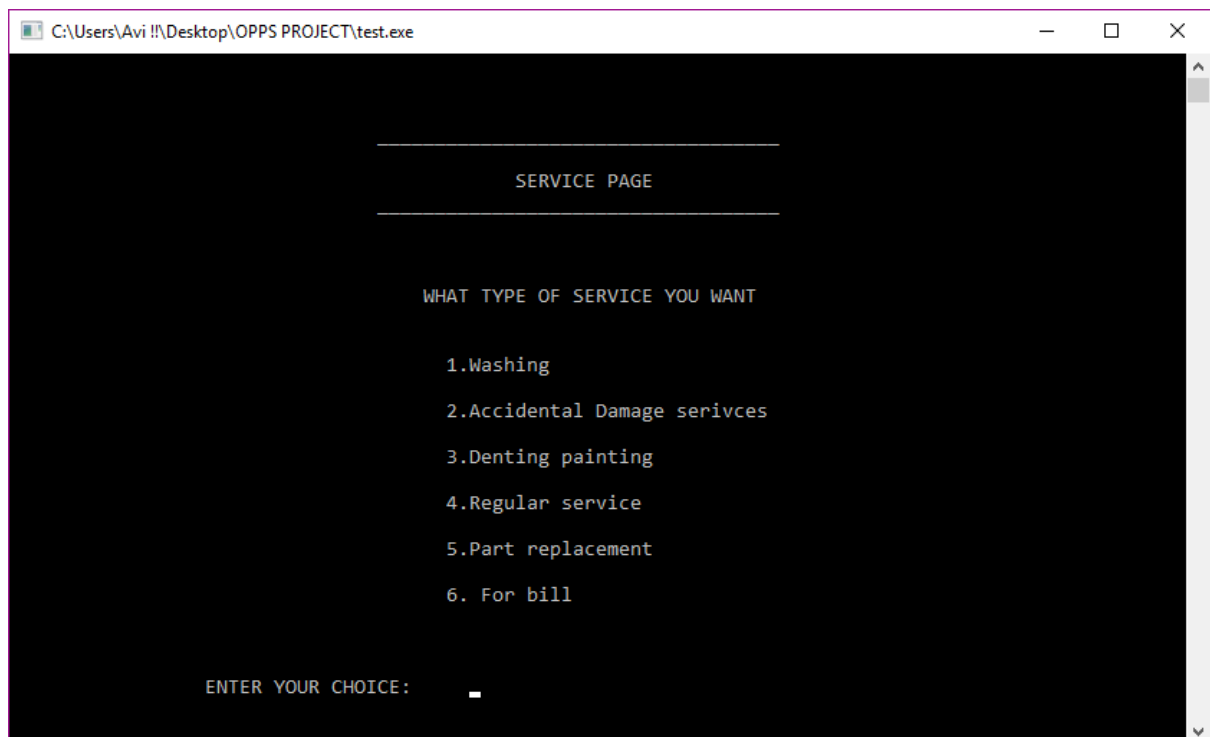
C:\Users\Avi !!\Desktop\OPPS PROJECT\test.exe

SERVICE PAGE

WHAT TYPE OF SERVICE YOU WANT

1.Washing

2.Accidental Damage serivces

3.Denting painting

4.Regular service

5.Part replacement

6. For bill

ENTER YOUR CHOICE: